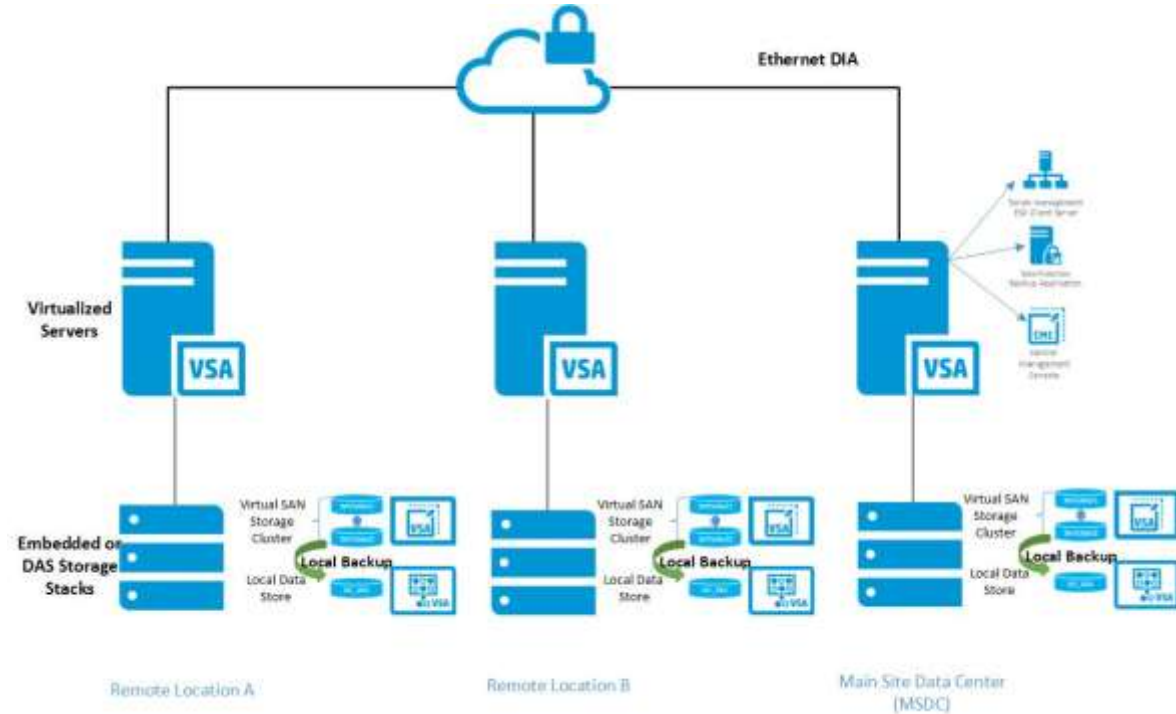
Ethernet DIA

Virtualized Servers

VSA

VSA

VSA

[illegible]

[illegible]

CMC

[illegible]

Embedded or DAS Storage Stacks

Virtual SAN Storage Cluster

VSA

Local Backup

Local Data Store

VSA

Virtual SAN Storage Cluster

VSA

Local Backup

Local Data Store

VSA

Virtual SAN Storage Cluster

VSA

Local Backup

Local Data Store

VSA

Remote Location A

Remote Location B

Main Site Data Center (MSDC)